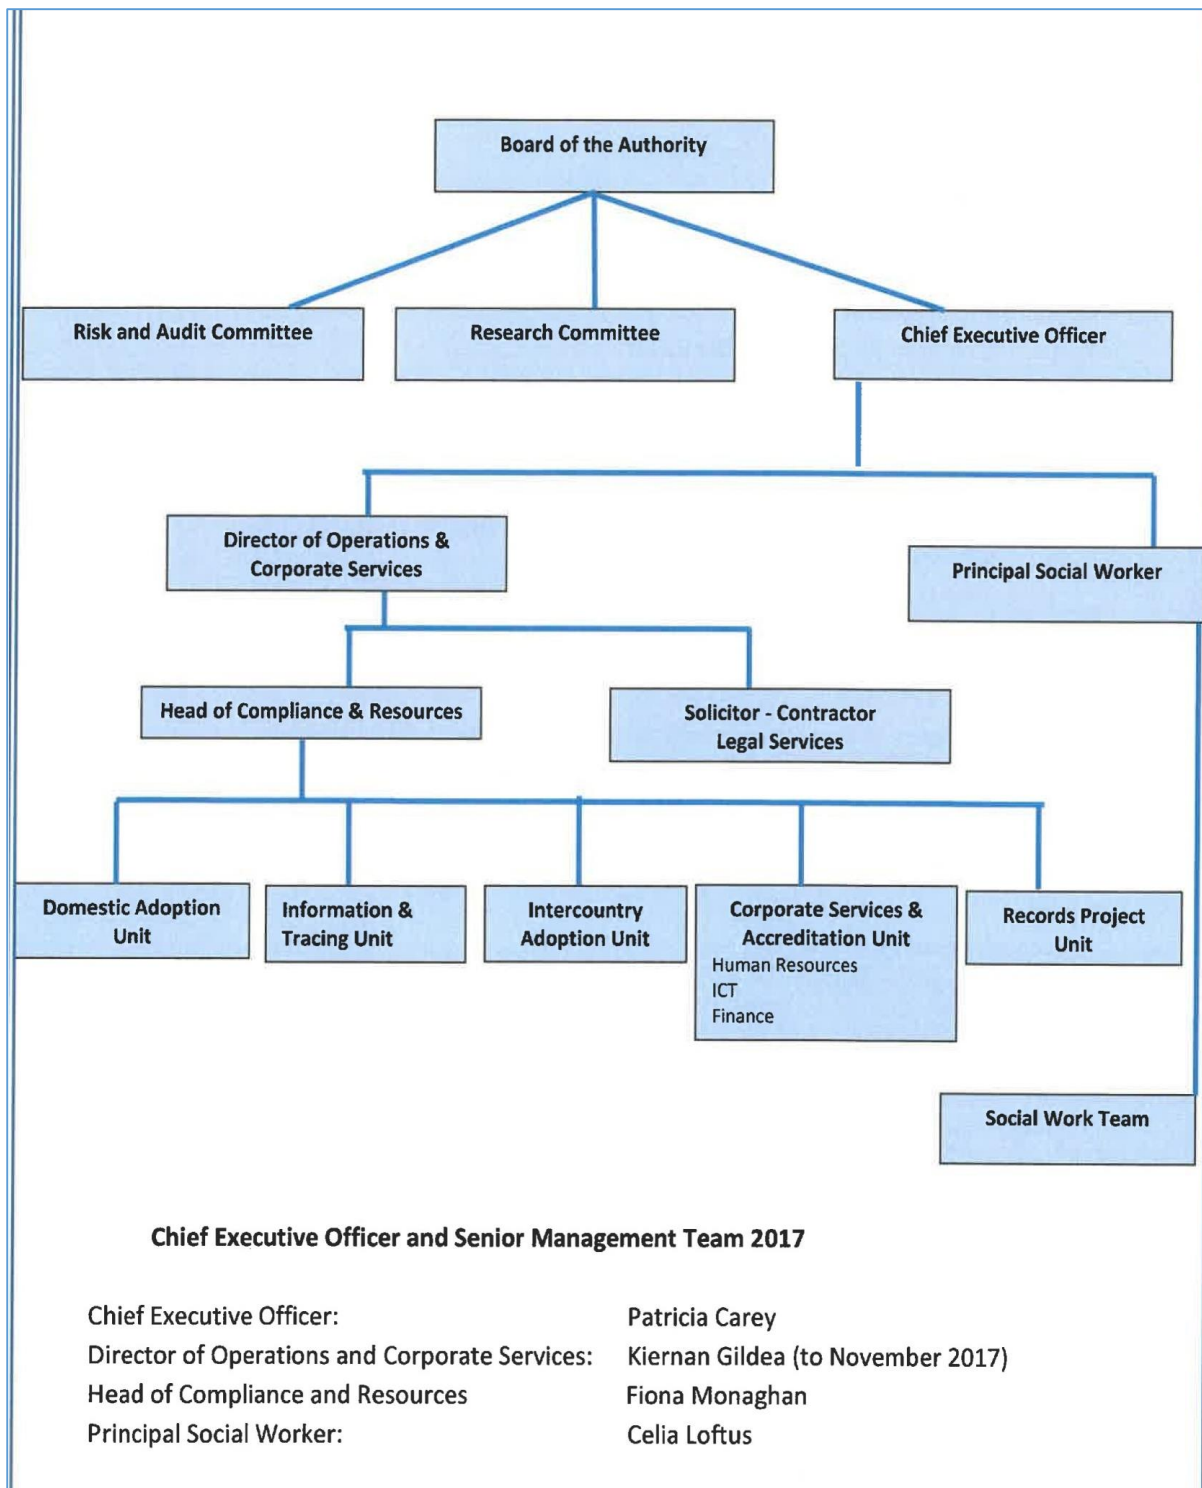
Board of the Authority

Risk and Audit Committee

Research Committee

Chief Executive Officer

Director of Operations & Corporate Services

Principal Social Worker

Head of Compliance & Resources

Solicitor - Contractor Legal Services

Domestic Adoption Unit

Information & Tracing Unit

Intercountry Adoption Unit

Corporate Services & Accreditation Unit
Human Resources
ICT
Finance

Records Project Unit

Social Work Team

Chief Executive Officer and Senior Management Team 2017

| | |
|---|---|
| Chief Executive Officer: | Patricia Carey |
| Director of Operations and Corporate Services: | Kiernan Gildea (to November 2017) |
| Head of Compliance and Resources | Fiona Monaghan |
| Principal Social Worker: | Celia Loftus |